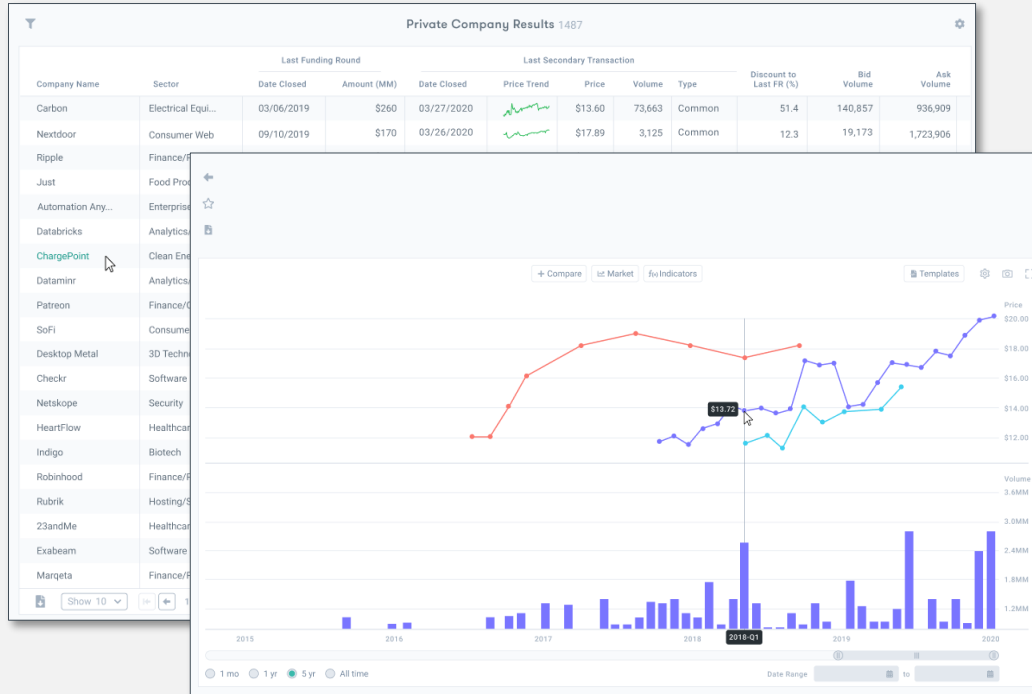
Private Company Results 1487

| Company Name | Sector | Last Funding Round Date Closed | Last Funding Round Amount (MM) | Last Secondary Transaction Date Closed | Price Trend | Price | Volume | Type | Discount to Last FR (%) | Bid Volume | Ask Volume |
|---|---|---|---|---|---|---|---|---|---|---|---|
| Carbon | Electrical Equi... | 03/06/2019 | $260 | 03/27/2020 | | $13.60 | 73,663 | Common | 51.4 | 140,857 | 936,909 |
| Nextdoor | Consumer Web | 09/10/2019 | $170 | 03/26/2020 | | $17.89 | 3,125 | Common | 12.3 | 19,173 | 1,723,906 |
| Ripple | Finance/F | | | | | | | | | | |
| Just | Food Proc | | | | | | | | | | |
| Automation Any... | Enterprise | | | | | | | | | | |
| Databricks | Analytics/ | | | | | | | | | | |
| ChargePoint | Clean Ene | | | | | | | | | | |
| Dataminr | Analytics/ | | | | | | | | | | |
| Patreon | Finance/C | | | | | | | | | | |
| SoFi | Consume | | | | | | | | | | |
| Desktop Metal | 3D Techno | | | | | | | | | | |
| Checkr | Software | | | | | | | | | | |
| Netskope | Security | | | | | | | | | | |
| HeartFlow | Healthcar | | | | | | | | | | |
| Indigo | Biotech | | | | | | | | | | |
| Robinhood | Finance/F | | | | | | | | | | |
| Rubrik | Hosting/S | | | | | | | | | | |
| 23andMe | Healthcar | | | | | | | | | | |
| Exabeam | Software | | | | | | | | | | |
| Marqeta | Finance/F | | | | | | | | | | |

Show 10

+ Compare   Market   $f(x)$ Indicators   Templates

Price
$20.00
$18.00
$16.00
$14.00
$12.00
$13.72

Volume
3.6MM
3.0MM
2.4MM
1.8MM
1.2MM

2015 2016 2017 2018 2018-Q1 2019 2020

1 mo   1 yr   5 yr   All time   Date Range   to